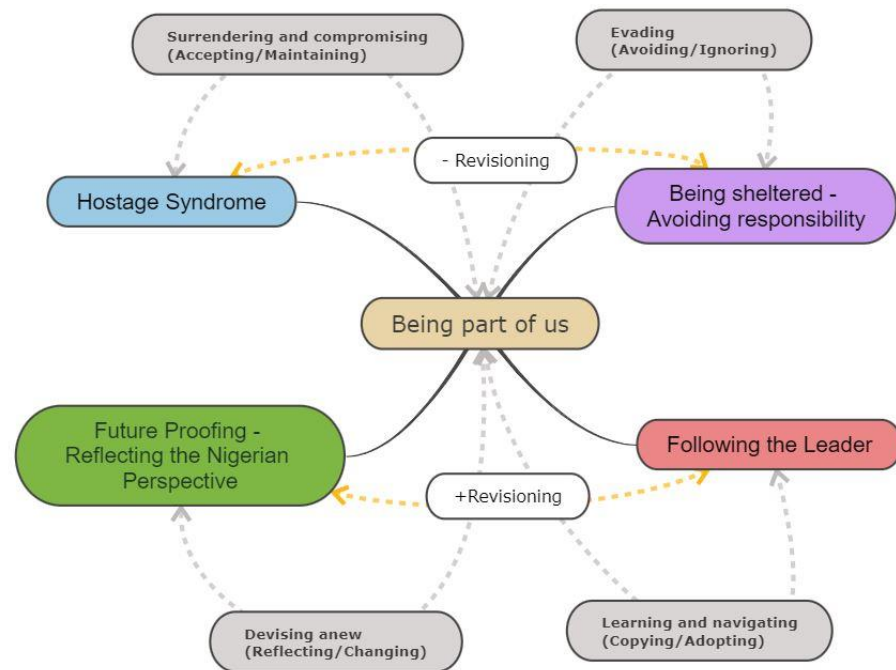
Surrendering and compromising (Accepting/Maintaining)

Evading (Avoiding/Ignoring)

- Revisioning

Hostage Syndrome

Being sheltered - Avoiding responsibility

Being part of us

Future Proofing - Reflecting the Nigerian Perspective

Following the Leader

+Revisioning

Devising anew (Reflecting/Changing)

Learning and navigating (Copying/Adopting)